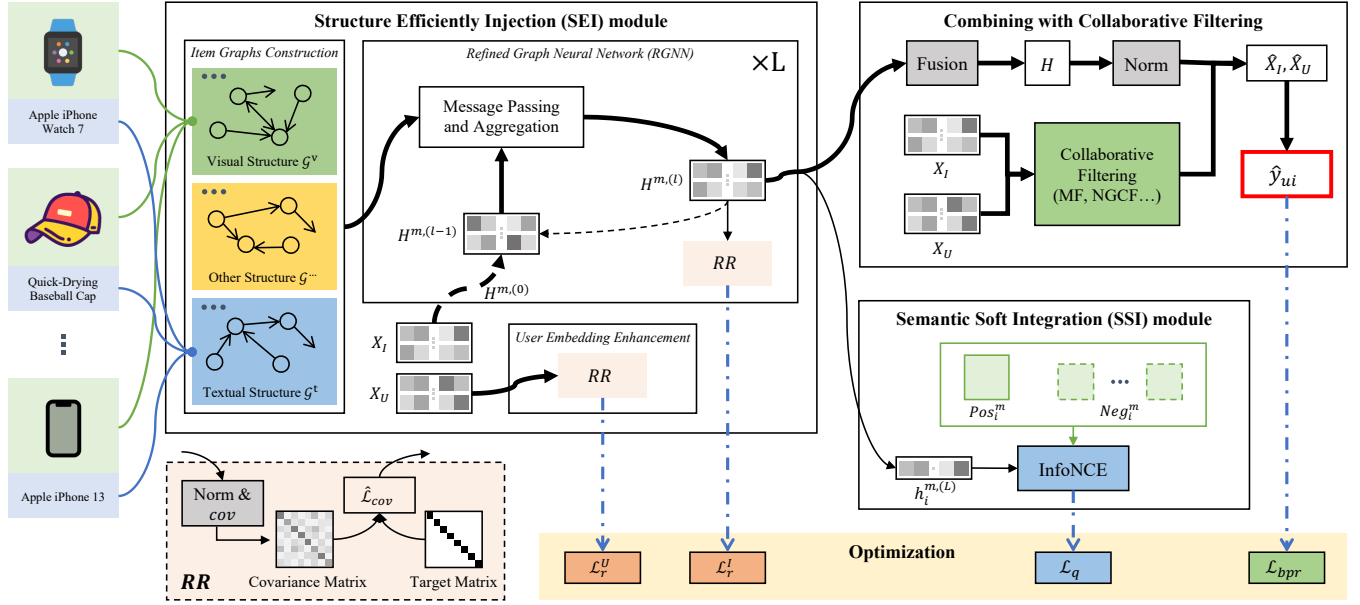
Apple iPhone Watch 7

Quick-Drying Baseball Cap

⋮

Apple iPhone 13

Structure Efficiently Injection (SEI) module

Item Graphs Construction

Visual Structure $\mathcal{G}^v$

Other Structure $\mathcal{G}^{\cdots}$

Textual Structure $\mathcal{G}^t$

Refined Graph Neural Network (RGNN)

×L

Message Passing and Aggregation

$H^{m,(l)}$

$H^{m,(l-1)}$

$H^{m,(0)}$

$RR$

$X_I$

$X_U$

User Embedding Enhancement

$RR$

Combining with Collaborative Filtering

Fusion

$H$

Norm

$\hat{X}_I, \hat{X}_U$

$X_I$

$X_U$

Collaborative Filtering (MF, NGCF…)

$\hat{y}_{ui}$

Semantic Soft Integration (SSI) module

$Pos_i^m$

$Neg_i^m$

InfoNCE

$h_i^{m,(L)}$

Norm & $cov$

$\hat{\mathcal{L}}_{cov}$

Covariance Matrix

Target Matrix

$RR$

Optimization

$\mathcal{L}_r^U$

$\mathcal{L}_r^I$

$\mathcal{L}_q$

$\mathcal{L}_{bpr}$